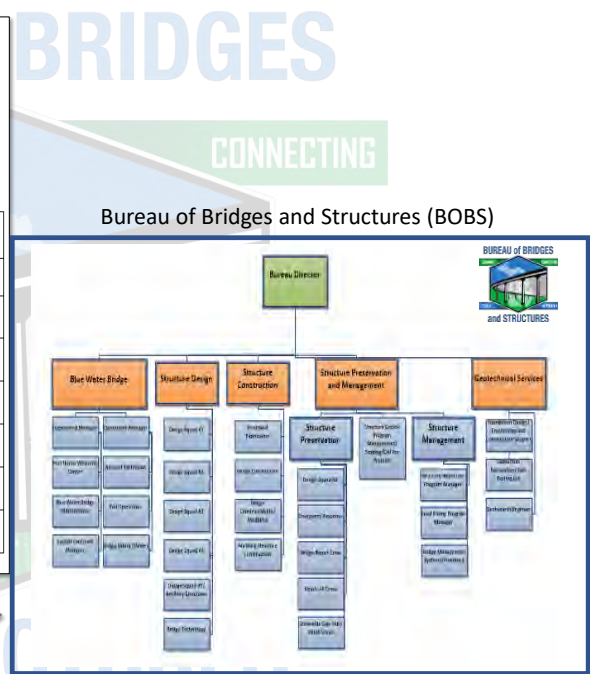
BRIDGES

CONNECTING

Bureau of Bridges and Structures (BOBS)

BUREAU of BRIDGES

and STRUCTURES

Bureau Director

Blue Water Bridge

Structure Design

Structure Construction

Structure Preservation and Management

Geotechnical Services

Structure Preservation

Structure Management

Design Squad

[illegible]